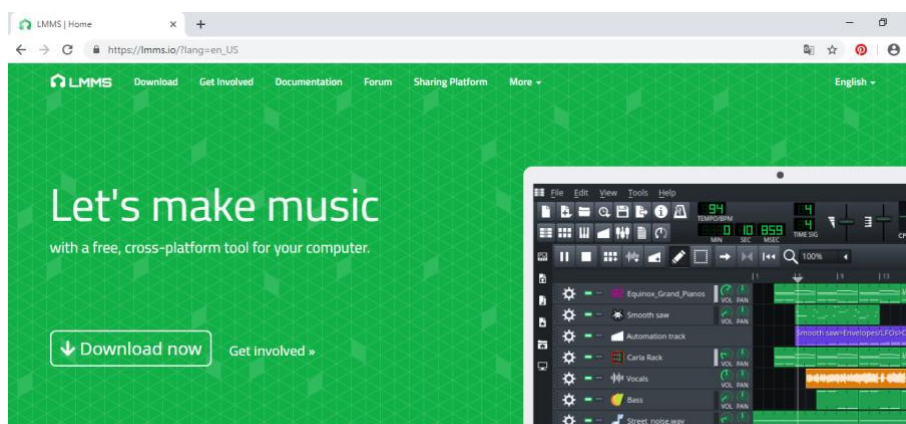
LMMS | Home

https://lmms.io/?lang=en_US

LMMS Download Get Involved Documentation Forum Sharing Platform More English

Let's make music

with a free, cross-platform tool for your computer.

Download now

Get involved »

File Edit View Tools Help

94
TEMPO/BPM

0 10 859
MIN SEC MSEC

4
4
TIME SIG

100%

Equinox_Grand_Pianos VOL PAN

Smooth saw VOL PAN

Automation track

Smooth saw>Envelopes/LFOs>C

Carla Rack VOL PAN

Vocals VOL PAN

Bass VOL PAN

Street_noise.wav